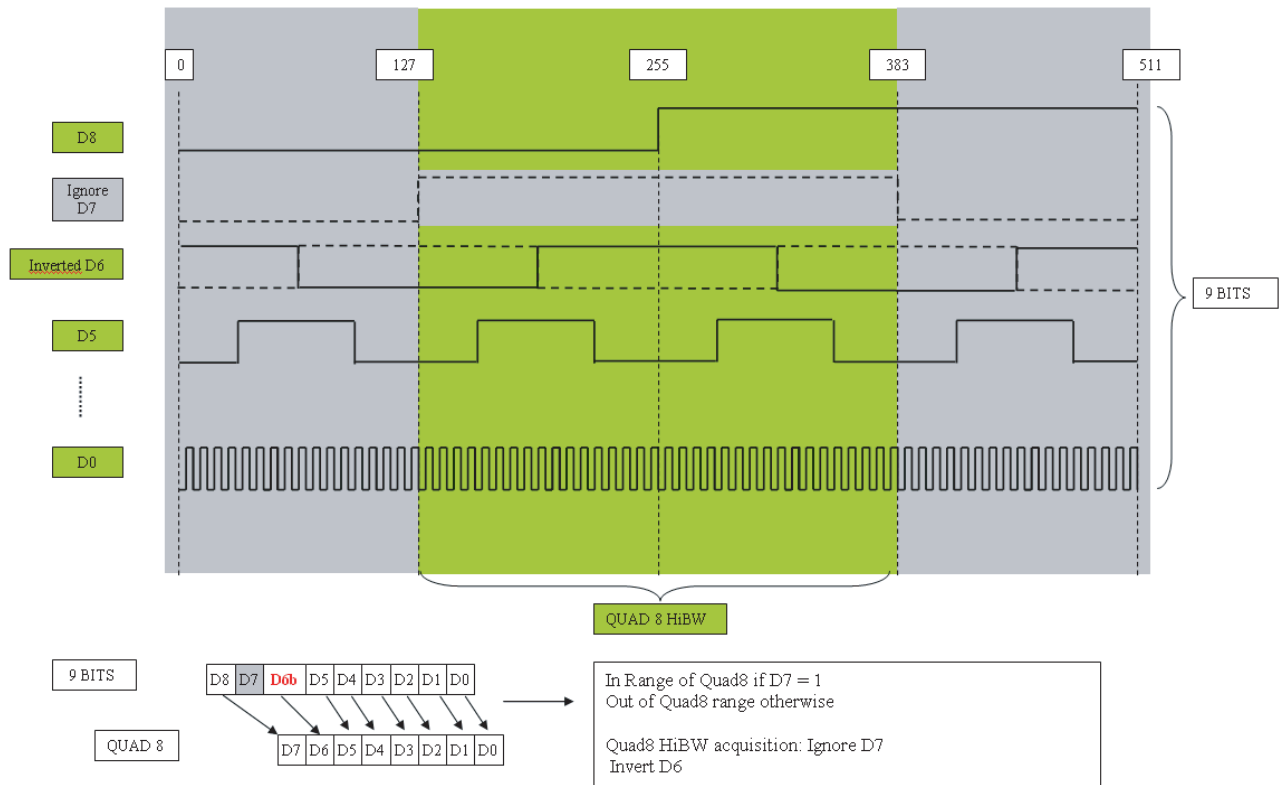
0

127

255

383

511

D8

Ignore D7

Inverted D6

D5

D0

9 BITS

QUAD 8 HiBW

9 BITS

| D8 | D7 | D6b | D5 | D4 | D3 | D2 | D1 | D0 |
|---|---|---|---|---|---|---|---|---|

QUAD 8

| D7 | D6 | D5 | D4 | D3 | D2 | D1 | D0 |
|---|---|---|---|---|---|---|---|

In Range of Quad8 if D7 = 1
Out of Quad8 range otherwise

Quad8 HiBW acquisition: Ignore D7
Invert D6